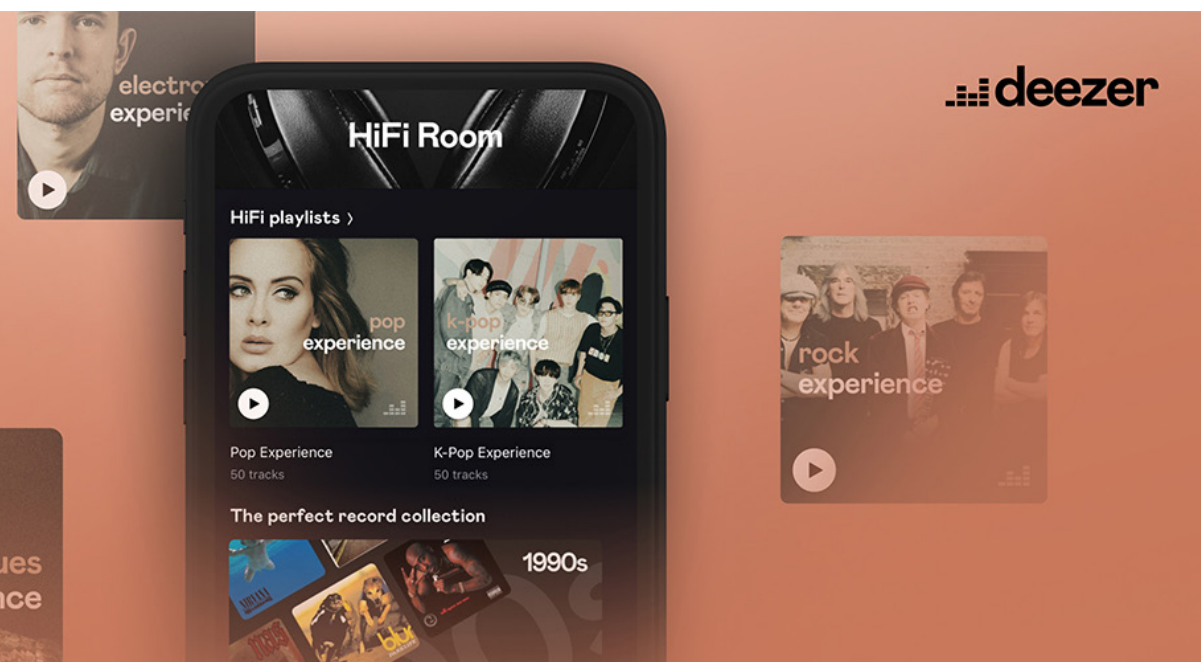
electro
experie

deezer

HiFi Room

HiFi playlists ›

pop
experience

k-pop
experience

Pop Experience
50 tracks

K-Pop Experience
50 tracks

The perfect record collection

1990s

rock
experience

ues
nce